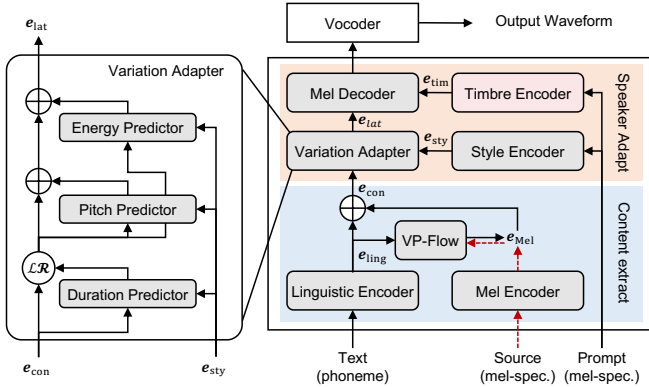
$\boldsymbol{e}_{\mathrm{lat}}$

Variation Adapter

Energy Predictor

Pitch Predictor

$\mathcal{LR}$

Duration Predictor

$\boldsymbol{e}_{\mathrm{con}}$

$\boldsymbol{e}_{\mathrm{sty}}$

Vocoder

Output Waveform

Speaker Adapt

Mel Decoder

$\boldsymbol{e}_{\mathrm{tim}}$

Timbre Encoder

$\boldsymbol{e}_{lat}$

Variation Adapter

$\boldsymbol{e}_{\mathrm{sty}}$

Style Encoder

$\boldsymbol{e}_{\mathrm{con}}$

Content extract

VP-Flow

$\boldsymbol{e}_{\mathrm{Mel}}$

$\boldsymbol{e}_{\mathrm{ling}}$

Linguistic Encoder

Mel Encoder

Text
(phoneme)

Source
(mel-spec.)

Prompt
(mel-spec.)